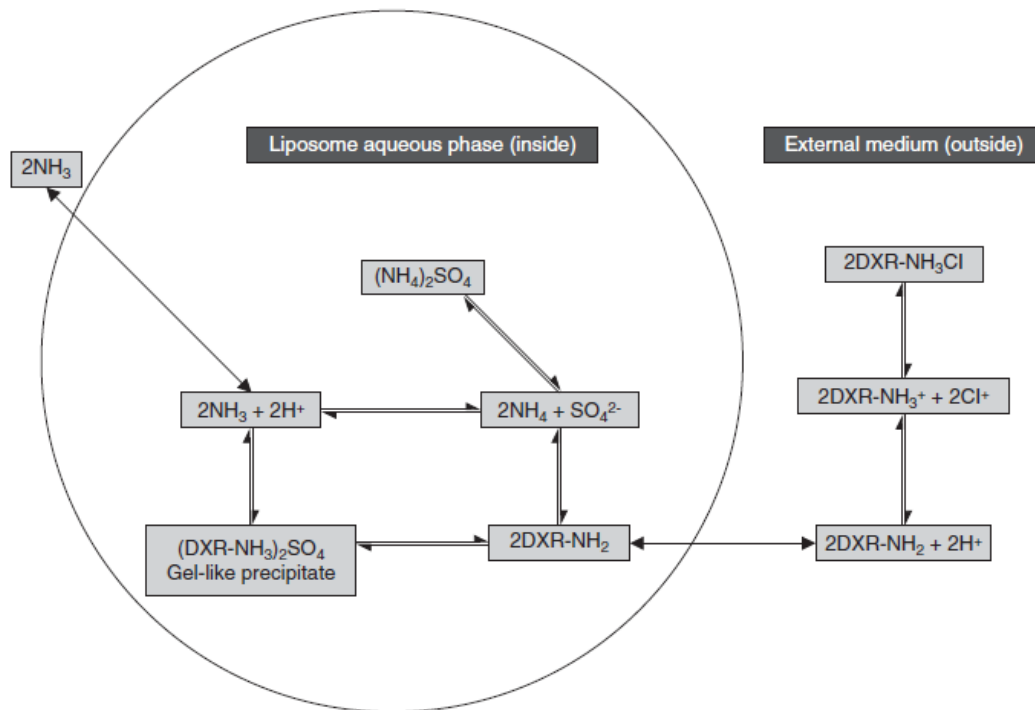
Liposome aqueous phase (inside)

External medium (outside)

$2NH_3$

$(NH_4)_2SO_4$

$2DXR\text{-}NH_3Cl$

$2NH_3 + 2H^+$

$2NH_4 + SO_4^{2-}$

$2DXR\text{-}NH_3^+ + 2Cl^+$

$(DXR\text{-}NH_3)_2SO_4$
Gel-like precipitate

$2DXR\text{-}NH_2$

$2DXR\text{-}NH_2 + 2H^+$